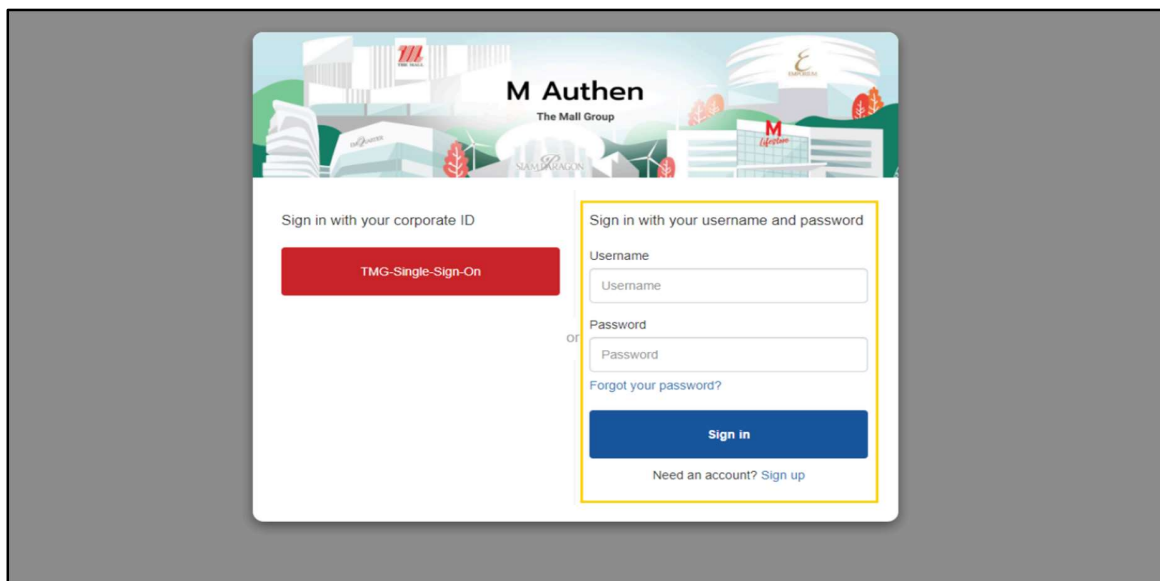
M Authen
The Mall Group

Sign in with your corporate ID

TMG-Single-Sign-On

or

Sign in with your username and password

Username

Username

Password

Password

Forgot your password?

Sign in

Need an account? Sign up